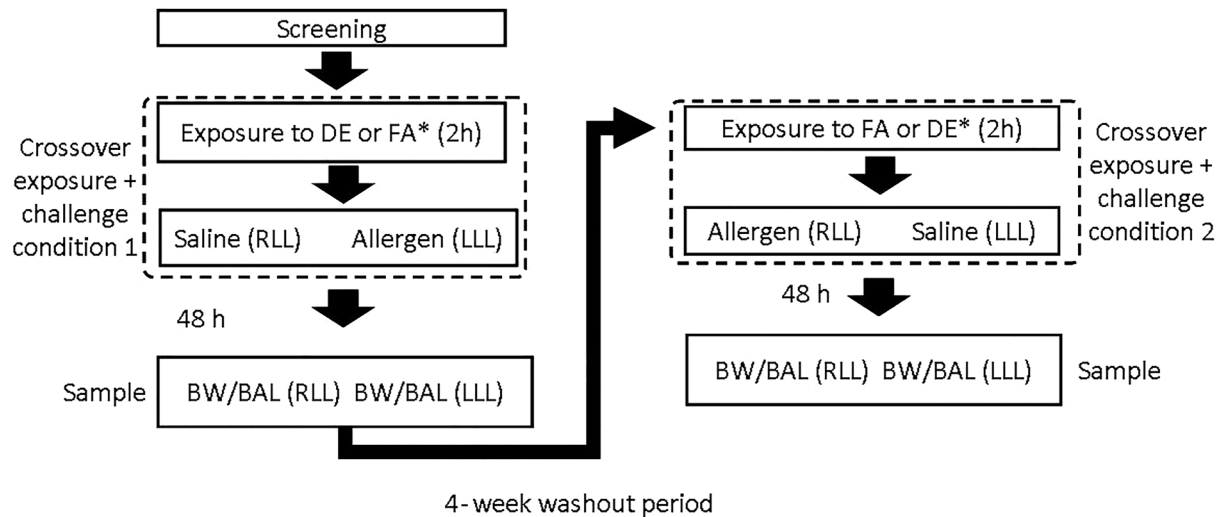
Screening

Crossover exposure + challenge condition 1

Exposure to DE or FA* (2h)

Saline (RLL) Allergen (LLL)

48 h

Sample BW/BAL (RLL) BW/BAL (LLL)

Exposure to FA or DE* (2h)

Crossover exposure + challenge condition 2

Allergen (RLL) Saline (LLL)

48 h

BW/BAL (RLL) BW/BAL (LLL) Sample

4-week washout period